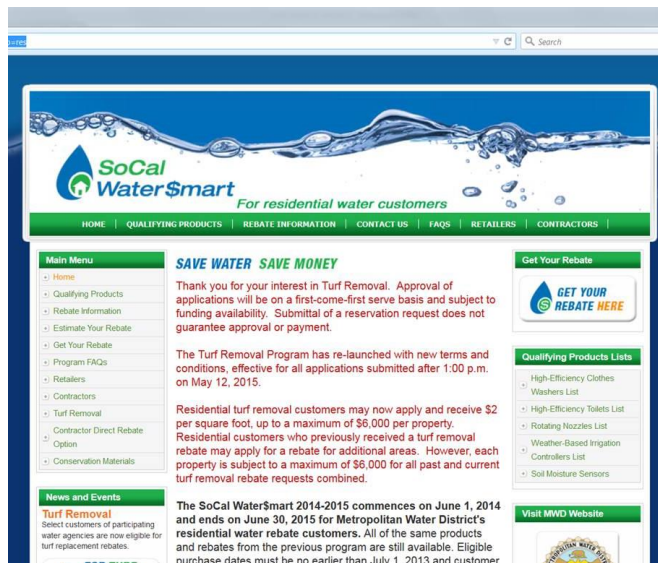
o=res

Search

SoCal Water$mart
For residential water customers

HOME | QUALIFYING PRODUCTS | REBATE INFORMATION | CONTACT US | FAQS | RETAILERS | CONTRACTORS |

Main Menu
Home
Qualifying Products
Rebate Information
Estimate Your Rebate
Get Your Rebate
Program FAQs
Retailers
Contractors
Turf Removal
Contractor Direct Rebate Option
Conservation Materials

News and Events
Turf Removal
Select customers of participating water agencies are now eligible for turf replacement rebates.

SAVE WATER SAVE MONEY

Thank you for your interest in Turf Removal. Approval of applications will be on a first-come-first serve basis and subject to funding availability. Submittal of a reservation request does not guarantee approval or payment.

The Turf Removal Program has re-launched with new terms and conditions, effective for all applications submitted after 1:00 p.m. on May 12, 2015.

Residential turf removal customers may now apply and receive $2 per square foot, up to a maximum of $6,000 per property. Residential customers who previously received a turf removal rebate may apply for a rebate for additional areas. However, each property is subject to a maximum of $6,000 for all past and current turf removal rebate requests combined.

The SoCal Water$mart 2014-2015 commences on June 1, 2014 and ends on June 30, 2015 for Metropolitan Water District's residential water rebate customers. All of the same products and rebates from the previous program are still available. Eligible purchase dates must be no earlier than July 1, 2013 and customer

Get Your Rebate
GET YOUR REBATE HERE

Qualifying Products Lists
High-Efficiency Clothes Washers List
High-Efficiency Toilets List
Rotating Nozzles List
Weather-Based Irrigation Controllers List
Soil Moisture Sensors

Visit MWD Website